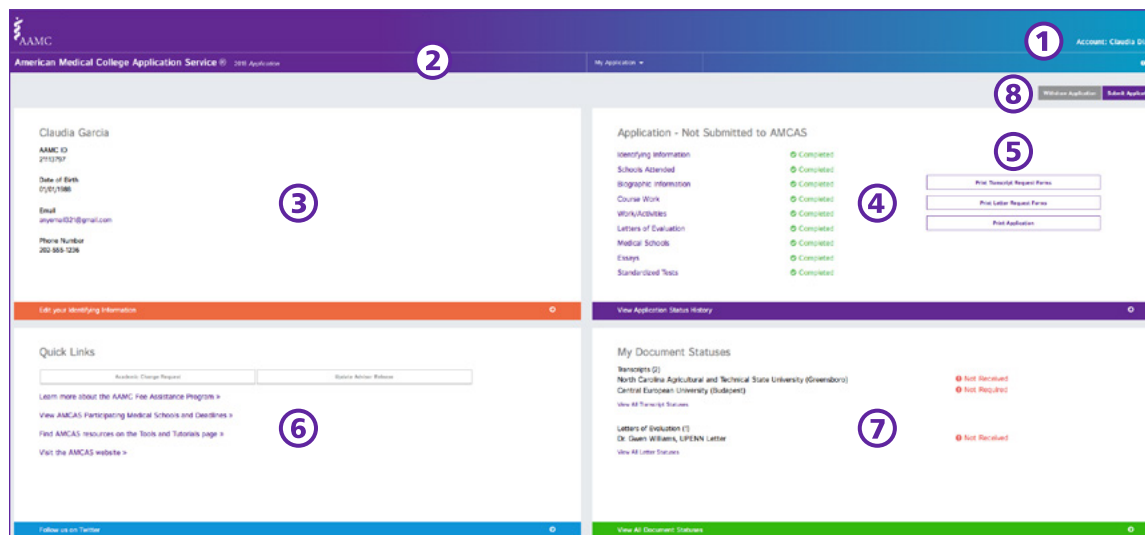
AAMC

1

Account: Claudia Di

American Medical College Application Service ® 2016 Application

2

My Application

8

Withdraw Application

Submit Applica

Claudia Garcia

AAMC ID
2113797

Date of Birth
01/01/1986

Email
anyemail021@gmail.com

Phone Number
202-555-1236

3

Edit your Identifying Information

Application - Not Submitted to AMCAS

5

| | |
|---|---|
| Identifying Information | Completed |
| Schools Attended | Completed |
| Biographic Information | Completed |
| Course Work | Completed |
| Work/Activities | Completed |
| Letters of Evaluation | Completed |
| Medical Schools | Completed |
| Essays | Completed |
| Standardized Tests | Completed |

4

Print Transcript Request Forms

Print Letter Request Forms

Print Application

View Application Status History

Quick Links

Academic Change Request

Update Advisor Release

Learn more about the AAMC Fee Assistance Program »

View AMCAS Participating Medical Schools and Deadlines »

Find AMCAS resources on the Tools and Tutorials page »

Visit the AMCAS website »

6

Follow us on Twitter

My Document Statuses

Transcripts (2)
North Carolina Agricultural and Technical State University (Greensboro) Not Received
Central European University (Budapest) Not Required

View All Transcript Statuses

Letters of Evaluation (1)
Dr. Gwen Williams, UPENN Letter Not Received

View All Letter Statuses

7

View All Document Statuses